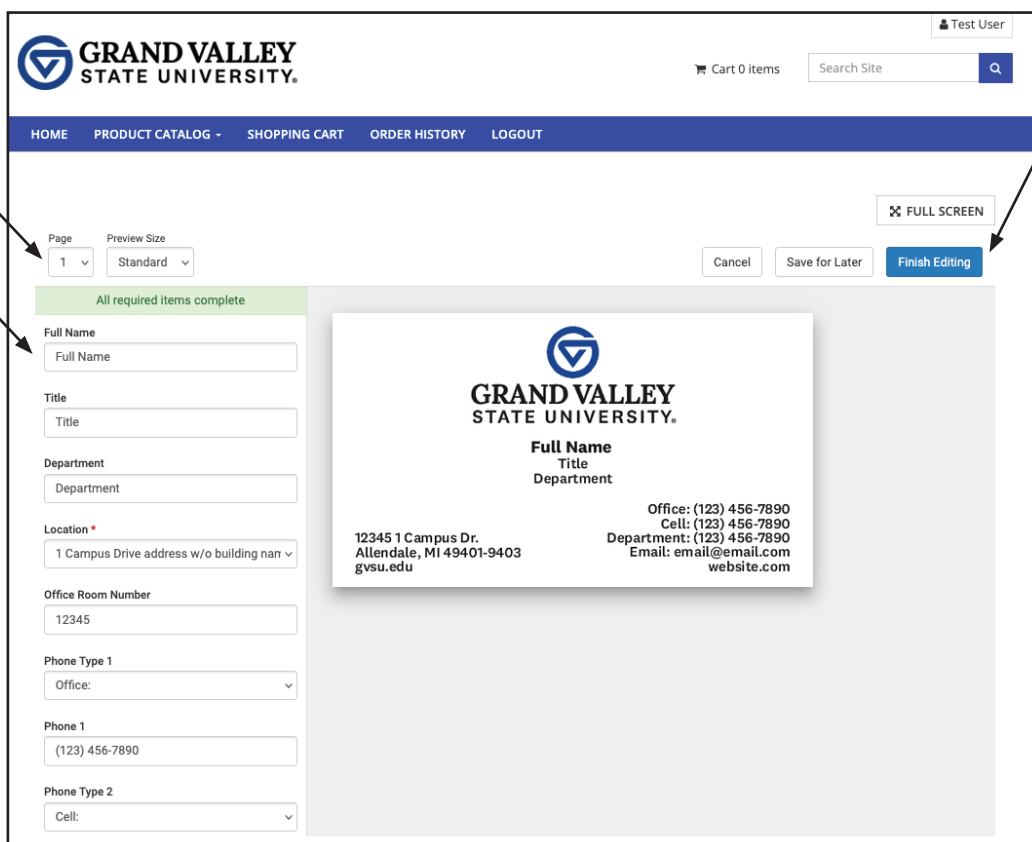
Test User

GRAND VALLEY
STATE UNIVERSITY.

Cart 0 items

Search Site

HOME PRODUCT CATALOG SHOPPING CART ORDER HISTORY LOGOUT

FULL SCREEN

Page
1

Preview Size
Standard

Cancel Save for Later Finish Editing

All required items complete

Full Name
Full Name

Title
Title

Department
Department

Location *
1 Campus Drive address w/o building nan

Office Room Number
12345

Phone Type 1
Office:

Phone 1
(123) 456-7890

Phone Type 2
Cell:

GRAND VALLEY
STATE UNIVERSITY.

Full Name
Title
Department

12345 1 Campus Dr.
Allendale, MI 49401-9403
gvsu.edu

Office: (123) 456-7890
Cell: (123) 456-7890
Department: (123) 456-7890
Email: email@email.com
website.com